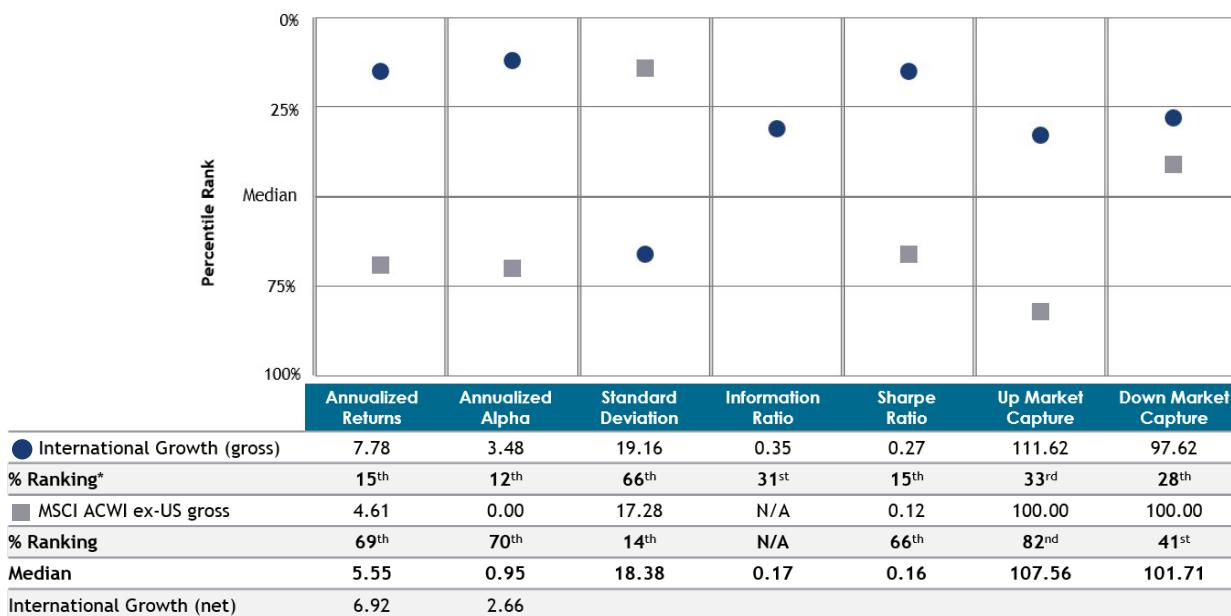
0%

25%

Median

75%

100%

Percentile Rank

| | Annualized Returns | Annualized Alpha | Standard Deviation | Information Ratio | Sharpe Ratio | Up Market Capture | Down Market Capture |
|---|---|---|---|---|---|---|---|
| International Growth (gross) | 7.78 | 3.48 | 19.16 | 0.35 | 0.27 | 111.62 | 97.62 |
| % Ranking* | 15th | 12th | 66th | 31st | 15th | 33rd | 28th |
| MSCI ACWI ex-US gross | 4.61 | 0.00 | 17.28 | N/A | 0.12 | 100.00 | 100.00 |
| % Ranking | 69th | 70th | 14th | N/A | 66th | 82nd | 41st |
| Median | 5.55 | 0.95 | 18.38 | 0.17 | 0.16 | 107.56 | 101.71 |
| International Growth (net) | 6.92 | 2.66 | | | | | |